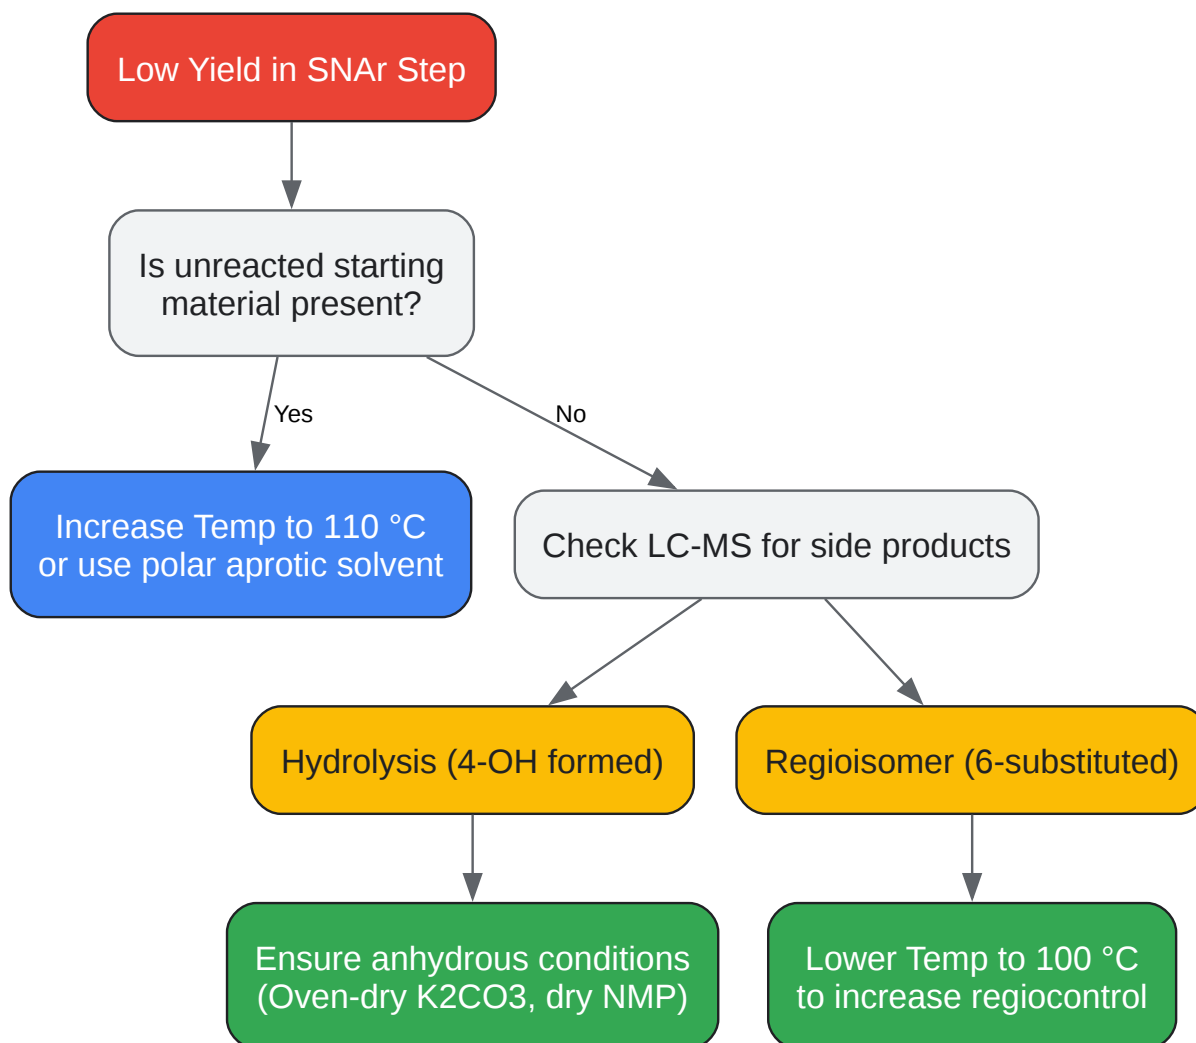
Low Yield in SNAr Step

Is unreacted starting material present?

Yes

No

Increase Temp to 110 °C or use polar aprotic solvent

Check LC-MS for side products

Hydrolysis (4-OH formed)

Regioisomer (6-substituted)

Ensure anhydrous conditions (Oven-dry K2CO3, dry NMP)

Lower Temp to 100 °C to increase regiocontrol